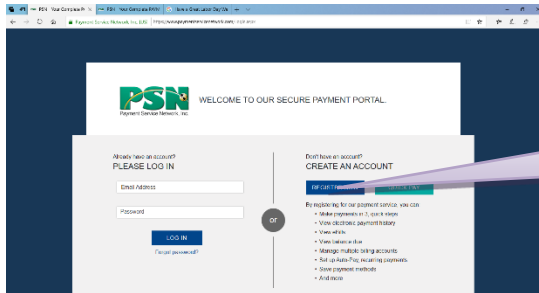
PSN · Your Complete P | PSN · Your Complete PAYM | Have a Great Labor Day Wee

Payment Service Network, Inc. [US] | https://www.paymentservicenetwork.com/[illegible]

PSN
Payment Service Network, Inc.

WELCOME TO OUR SECURE PAYMENT PORTAL.

Already have an account?
PLEASE LOG IN

Email Address

Password

LOG IN

Forgot password?

or

Don't have an account?
CREATE AN ACCOUNT

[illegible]

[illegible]

By registering for our payment service, you can:
• Make payments in 3 quick steps
• View electronic payment history
• View bills
• View balance due
• Manage multiple billing accounts
• Set up Auto-Pay recurring payments
• Save payment methods
• And more